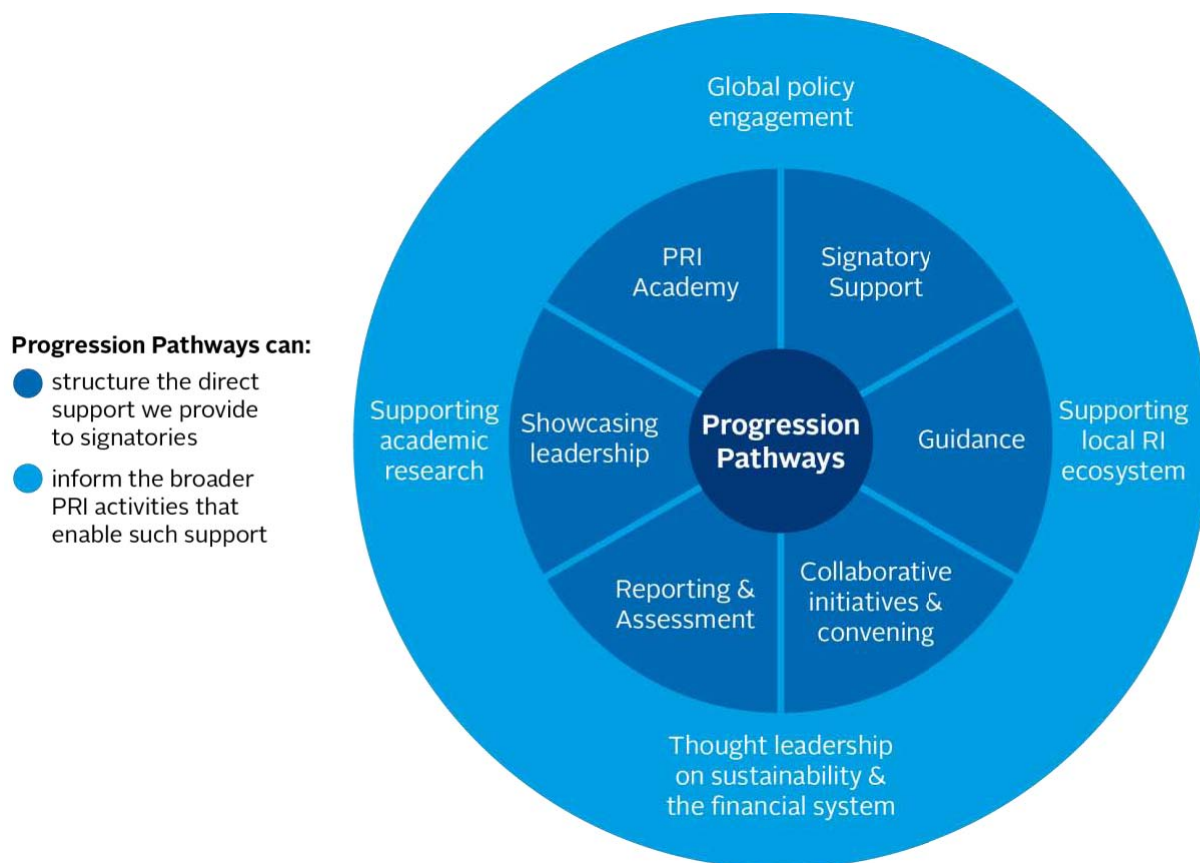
Progression Pathways can:
structure the direct support we provide to signatories
inform the broader PRI activities that enable such support

Global policy engagement

PRI Academy

Signatory Support

Supporting academic research

Showcasing leadership

Progression Pathways

Guidance

Supporting local RI ecosystem

Reporting & Assessment

Collaborative initiatives & convening

Thought leadership on sustainability & the financial system